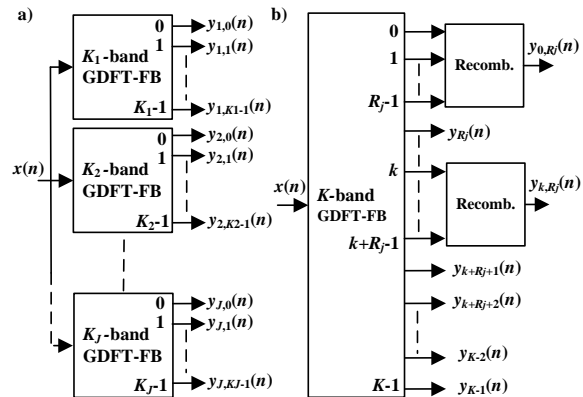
a)

$x(n)$

$K_1$-band GDFT-FB
0 $y_{1,0}(n)$
1 $y_{1,1}(n)$
$K_1$-1 $y_{1,K1-1}(n)$

$K_2$-band GDFT-FB
0 $y_{2,0}(n)$
1 $y_{2,1}(n)$
$K_2$-1 $y_{2,K2-1}(n)$

$K_J$-band GDFT-FB
0 $y_{J,0}(n)$
1 $y_{J,1}(n)$
$K_J$-1 $y_{J,KJ-1}(n)$

b)

$x(n)$

$K$-band GDFT-FB
0
1
$R_j$-1
Recomb. $y_{0,Rj}(n)$
$y_{Rj}(n)$
$k$
$k+R_j$-1
Recomb. $y_{k,Rj}(n)$
$y_{k+Rj+1}(n)$
$y_{k+Rj+2}(n)$
$y_{K-2}(n)$
$K$-1 $y_{K-1}(n)$